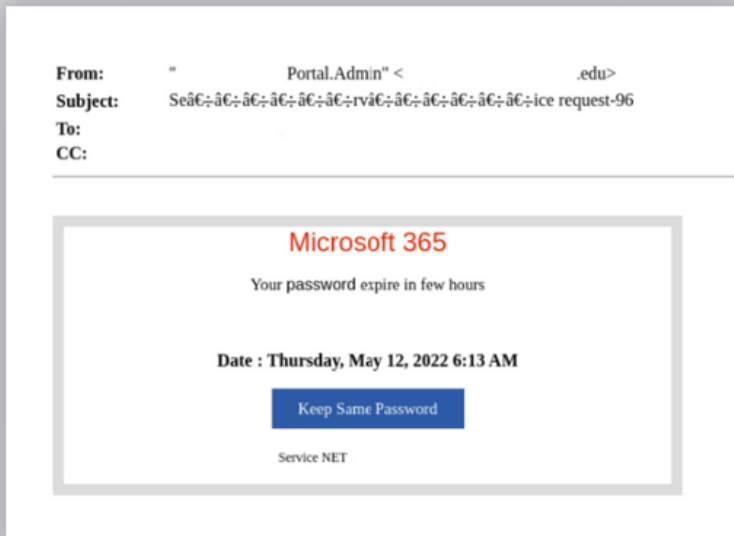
From: " Portal.Admin" < .edu>
Subject: Seâ€÷â€÷â€÷â€÷â€÷â€÷rvâ€÷â€÷â€÷â€÷â€÷â€÷ice request-96
To:
CC:

Microsoft 365

Your password expire in few hours

Date : Thursday, May 12, 2022 6:13 AM

Keep Same Password

Service NET